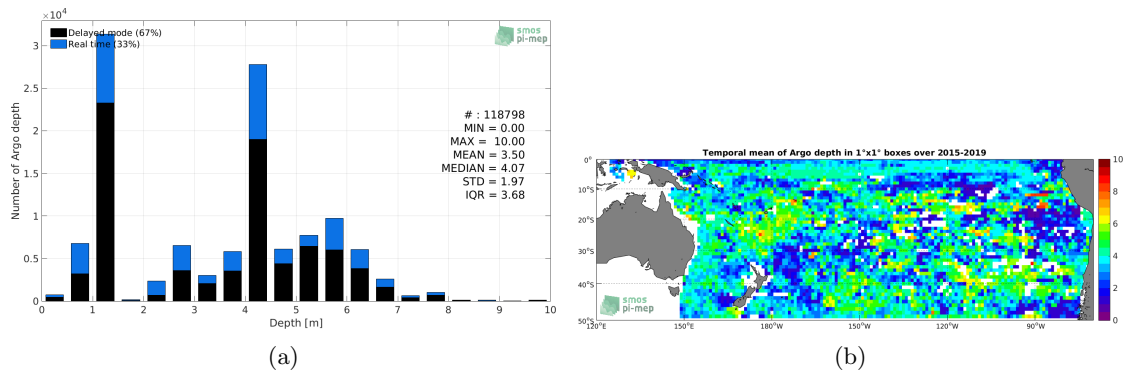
$\times10^4$

Delayed mode (67%)
Real time (33%)

smos pi-mep

Number of Argo depth

3
2.5
2
1.5
1
0.5
0

# : 118798
MIN = 0.00
MAX = 10.00
MEAN = 3.50
MEDIAN = 4.07
STD = 1.97
IQR = 3.68

0 1 2 3 4 5 6 7 8 9 10

Depth [m]

(a)

Temporal mean of Argo depth in 1°x1° boxes over 2015-2019

0°
10°S
20°S
30°S
40°S
50°S

120°E 150°E 180°W 150°W 120°W 90°W

smos pi-mep

10
8
6
4
2
0

(b)